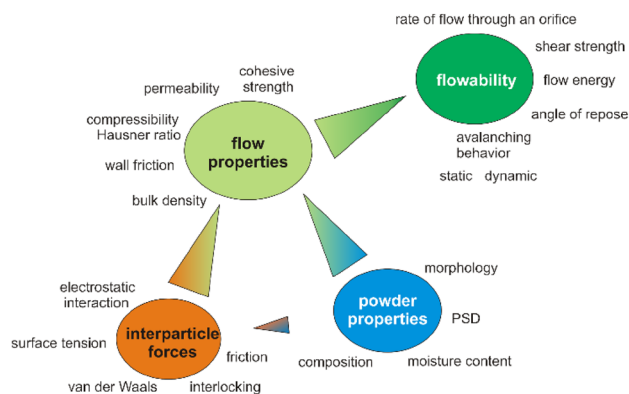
rate of flow through an orifice

shear strength

flowability

flow energy

angle of repose

avalanching behavior

static dynamic

cohesive strength

permeability

compressibility

Hausner ratio

flow properties

wall friction

bulk density

electrostatic interaction

surface tension

interparticle forces

friction

van der Waals

interlocking

morphology

powder properties

PSD

composition

moisture content